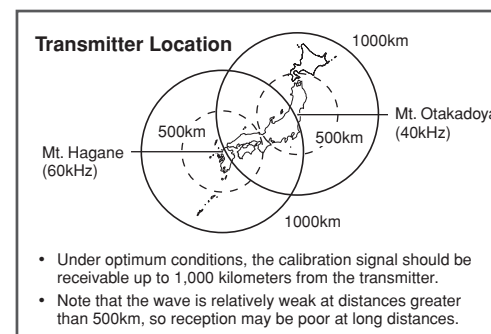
Transmitter Location

1000km

500km

500km

Mt. Otakadoya
(40kHz)

Mt. Hagane
(60kHz)

1000km

• Under optimum conditions, the calibration signal should be receivable up to 1,000 kilometers from the transmitter.

• Note that the wave is relatively weak at distances greater than 500km, so reception may be poor at long distances.